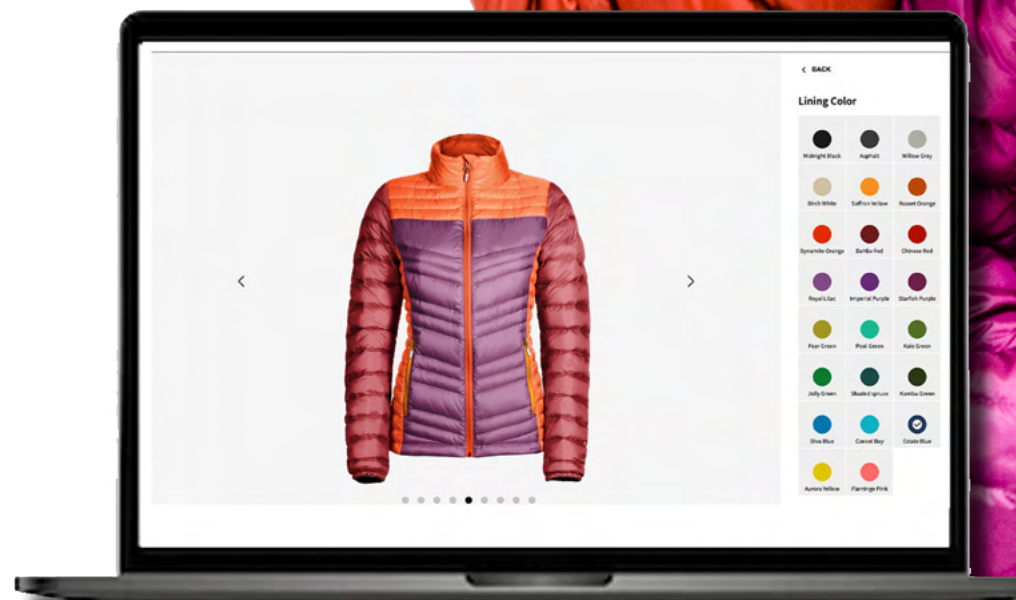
< BACK

Lining Color

Midnight Black
Asphalt
Willow Grey
Birch White
Saffron Yellow
Russet Orange
Dynamite Orange
Dahlia Red
Chinese Red
Royal Lilac
Imperial Purple
Starfish Purple
Pear Green
Pool Green
Kale Green
Jolly Green
Shaded Spruce
Kombu Green
Diva Blue
Cancel Bay
Estate Blue
Aurora Yellow
Flamingo Pink